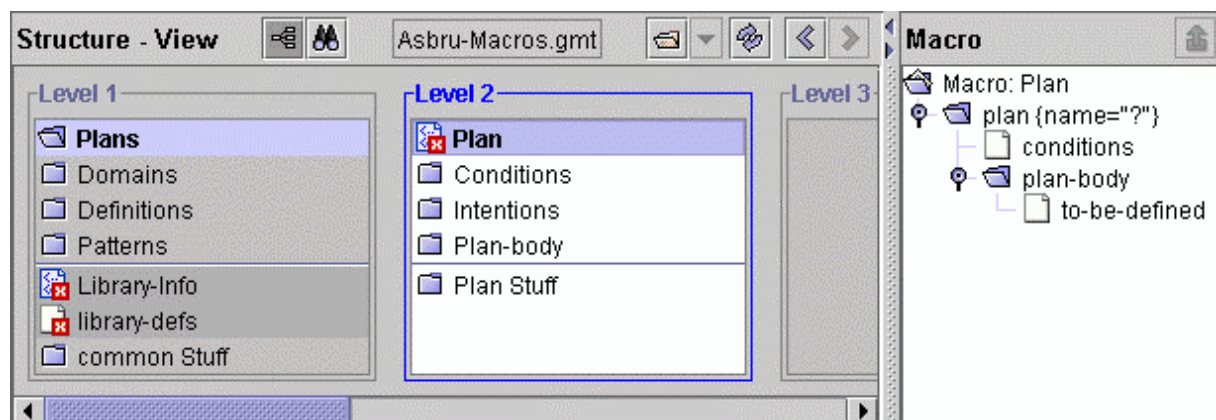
Structure - View

Asbru-Macros.gmt

Level 1
Plans
Domains
Definitions
Patterns
Library-Info
library-defs
common Stuff

Level 2
Plan
Conditions
Intentions
Plan-body
Plan Stuff

Level 3

Macro
Macro: Plan
plan {name="?"}
conditions
plan-body
to-be-defined